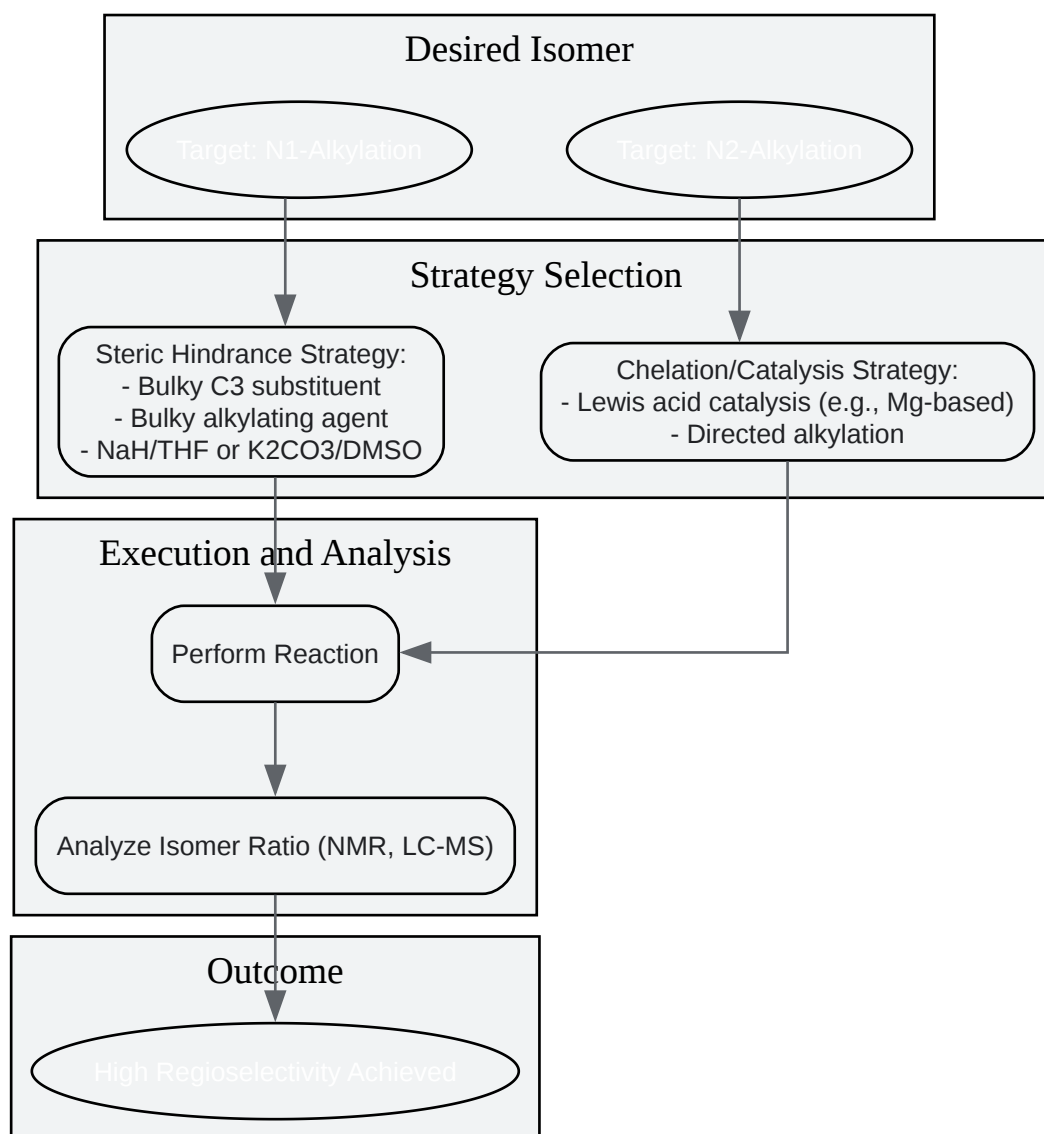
Desired Isomer

Target: N1-Alkylation

Target: N2-Alkylation

Strategy Selection

Steric Hindrance Strategy:
- Bulky C3 substituent
- Bulky alkylating agent
- NaH/THF or K2CO3/DMSO

Chelation/Catalysis Strategy:
- Lewis acid catalysis (e.g., Mg-based)
- Directed alkylation

Execution and Analysis

Perform Reaction

Analyze Isomer Ratio (NMR, LC-MS)

Outcome

High Regioselectivity Achieved